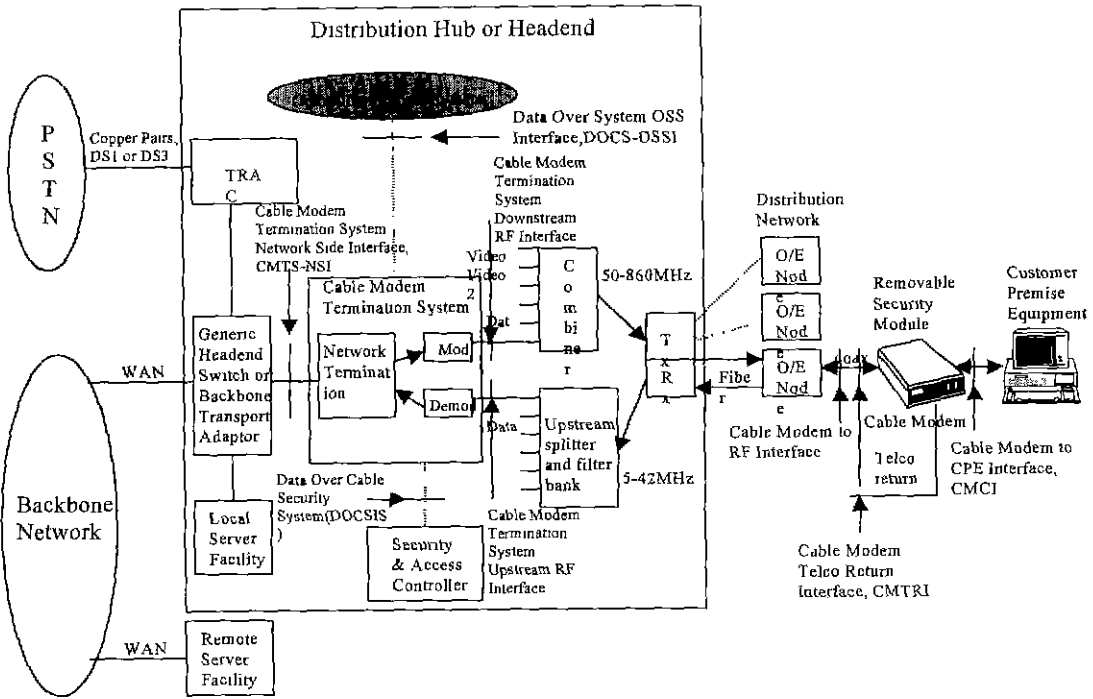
Distribution Hub or Headend

P
S
T
N

Copper Pairs, DS1 or DS3

TRA
C

Data Over System OSS Interface,DOCS-OSSI

Cable Modem Termination System Network Side Interface, CMTS-NSI

Cable Modem Termination System Downstream RF Interface

Video
Video
2
Dat

C
om
bi
ne
r

50-860MHz

Cable Modem Termination System

Network Termination

Mod

Demo

Generic Headend Switch or Backbone Transport Adaptor

WAN

Data

Upstream splitter and filter bank

5-42MHz

T
x
R
x

Distribution Network

O/E
Nod
e

O/E
Nod
e

O/E
Nod
e

Fibe
r

Coax

Removable Security Module

Customer Premise Equipment

Cable Modem

Cable Modem to RF Interface

Telco return

Cable Modem to CPE Interface, CMCI

Backbone Network

Data Over Cable Security System(DOCSIS
)

Local Server Facility

Security & Access Controller

Cable Modem Termination System Upstream RF Interface

Cable Modem Telco Return Interface, CMTRI

WAN

Remote Server Facility